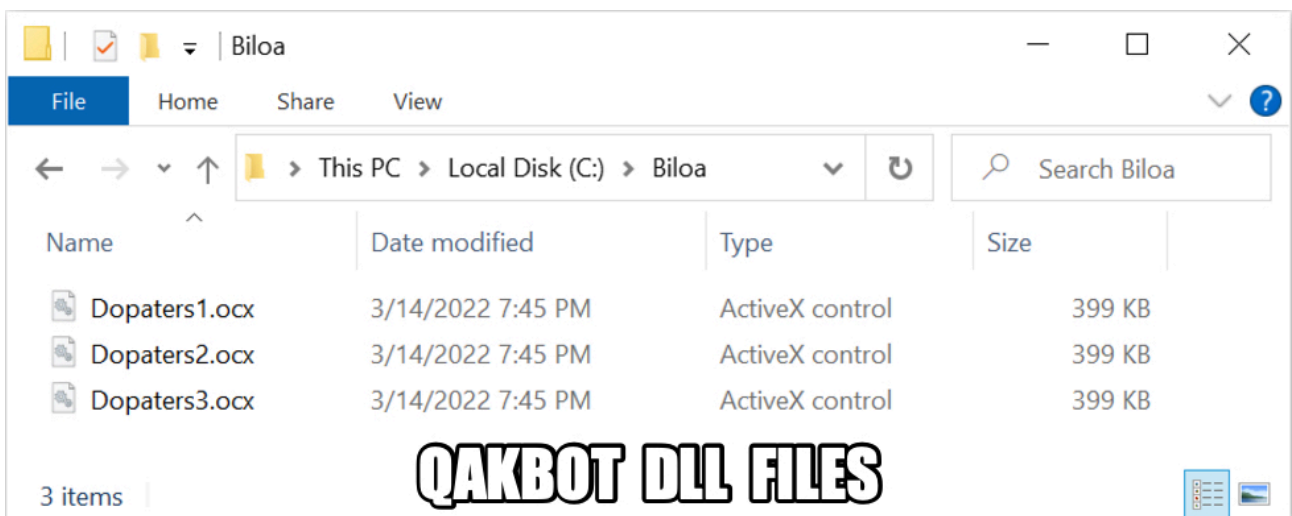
Biloa

File Home Share View

This PC > Local Disk (C:) > Biloa

Search Biloa

| Name | Date modified | Type | Size |
|---|---|---|---|
| Dopaters1.ocx | 3/14/2022 7:45 PM | ActiveX control | 399 KB |
| Dopaters2.ocx | 3/14/2022 7:45 PM | ActiveX control | 399 KB |
| Dopaters3.ocx | 3/14/2022 7:45 PM | ActiveX control | 399 KB |

3 items

QAKBOT DLL FILES